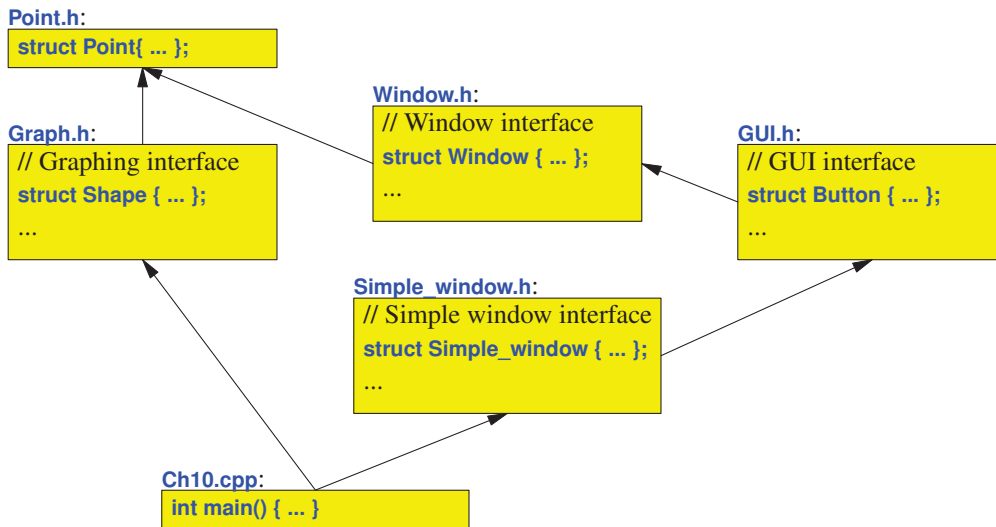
Point.h:
struct Point{ ... };

Window.h:
// Window interface
struct Window { ... };
...

Graph.h:
// Graphing interface
struct Shape { ... };
...

GUI.h:
// GUI interface
struct Button { ... };
...

Simple_window.h:
// Simple window interface
struct Simple_window { ... };
...

Ch10.cpp:
int main() { ... }